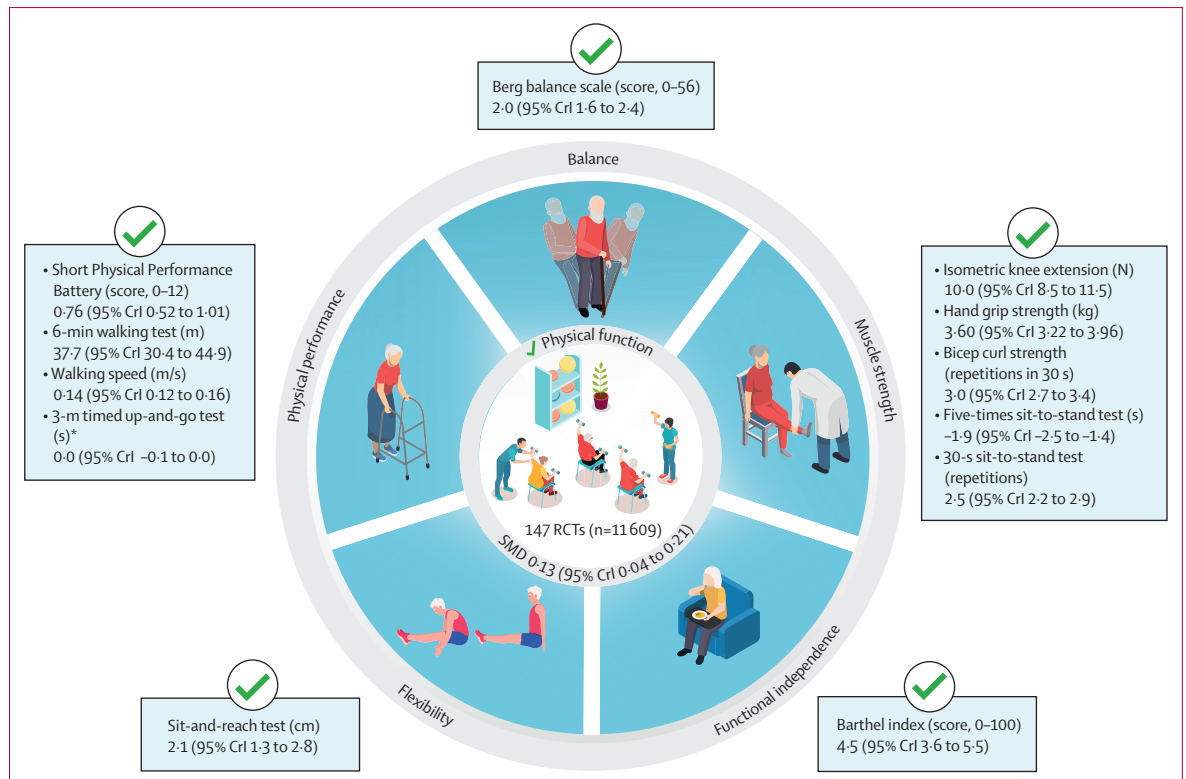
Berg balance scale (score, 0–56)
2·0 (95% CrI 1·6 to 2·4)

Balance

• Short Physical Performance Battery (score, 0–12)
0·76 (95% CrI 0·52 to 1·01)
• 6-min walking test (m)
37·7 (95% CrI 30·4 to 44·9)
• Walking speed (m/s)
0·14 (95% CrI 0·12 to 0·16)
• 3-m timed up-and-go test (s)*
0·0 (95% CrI −0·1 to 0·0)

Physical performance

Physical function

147 RCTs (n=11 609)

SMD 0·13 (95% CrI 0·04 to 0·21)

Muscle strength

• Isometric knee extension (N)
10·0 (95% CrI 8·5 to 11·5)
• Hand grip strength (kg)
3·60 (95% CrI 3·22 to 3·96)
• Bicep curl strength (repetitions in 30 s)
3·0 (95% CrI 2·7 to 3·4)
• Five-times sit-to-stand test (s)
−1·9 (95% CrI −2·5 to −1·4)
• 30-s sit-to-stand test (repetitions)
2·5 (95% CrI 2·2 to 2·9)

Flexibility

Functional independence

Sit-and-reach test (cm)
2·1 (95% CrI 1·3 to 2·8)

Barthel index (score, 0–100)
4·5 (95% CrI 3·6 to 5·5)